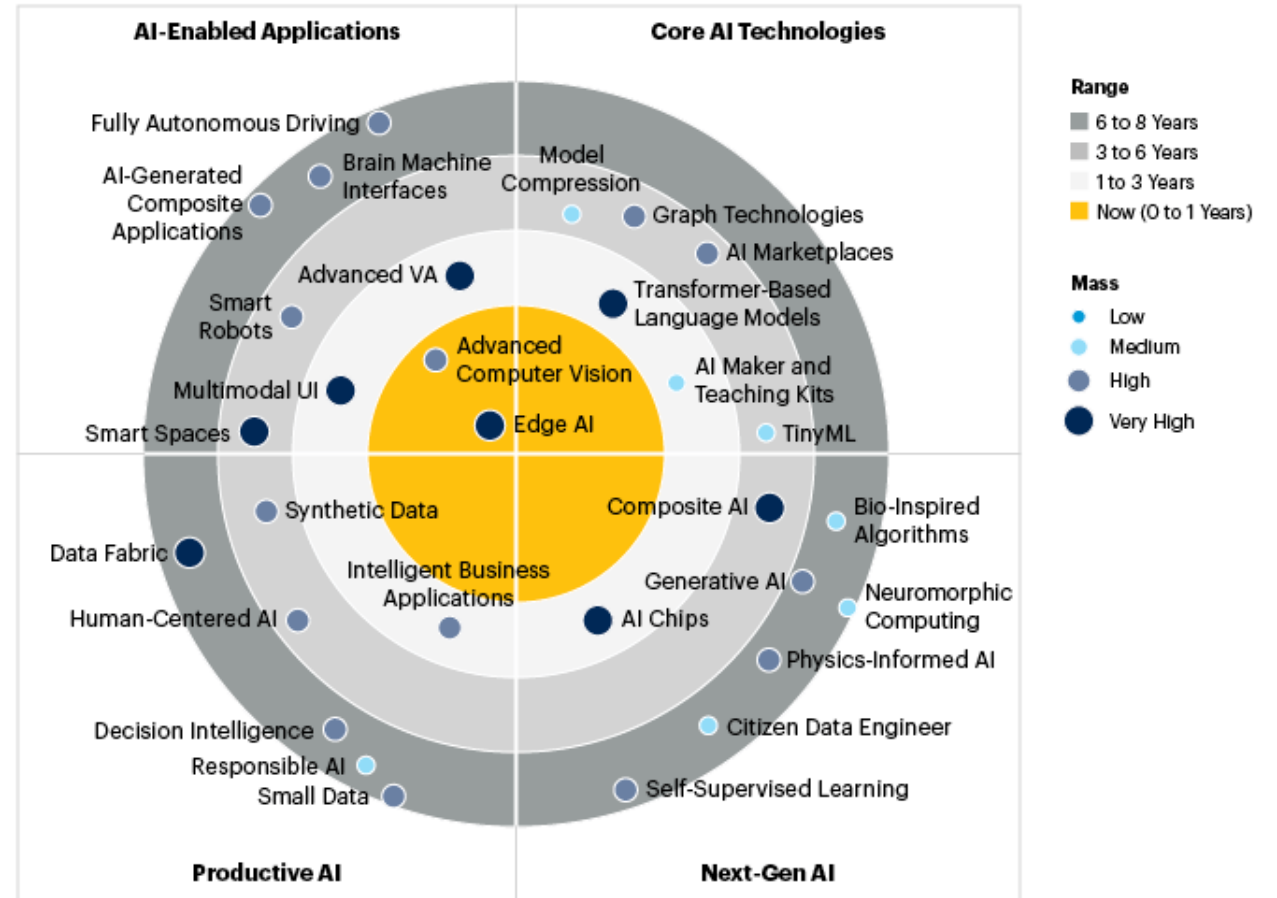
AI-Enabled Applications

Core AI Technologies

Range
6 to 8 Years
3 to 6 Years
1 to 3 Years
Now (0 to 1 Years)

Mass
Low
Medium
High
Very High

Fully Autonomous Driving
Brain Machine Interfaces
AI-Generated Composite Applications
Advanced VA
Smart Robots
Multimodal UI
Smart Spaces
Advanced Computer Vision
Edge AI

Model Compression
Graph Technologies
AI Marketplaces
Transformer-Based Language Models
AI Maker and Teaching Kits
TinyML

Synthetic Data
Data Fabric
Human-Centered AI
Intelligent Business Applications
Decision Intelligence
Responsible AI
Small Data

Composite AI
Bio-Inspired Algorithms
Generative AI
Neuromorphic Computing
AI Chips
Physics-Informed AI
Citizen Data Engineer
Self-Supervised Learning

Productive AI

Next-Gen AI